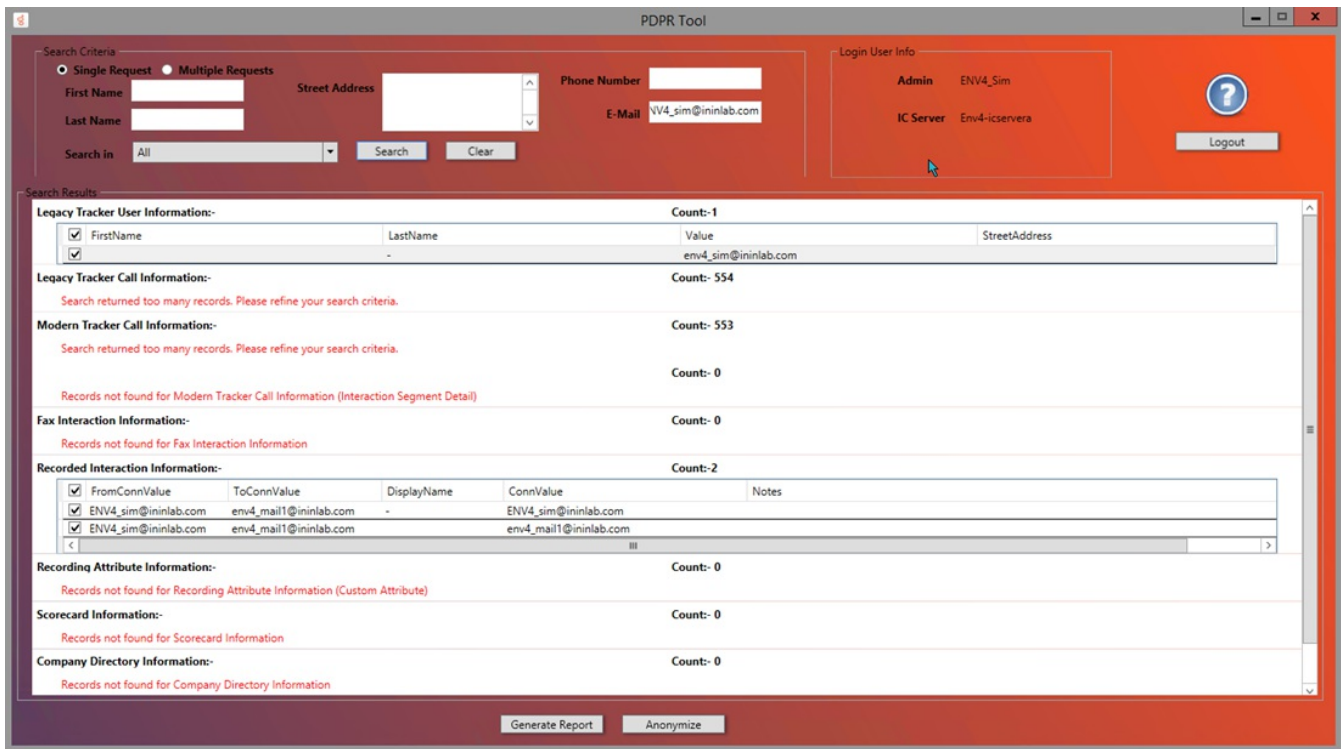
PDPR Tool

Search Criteria
Single Request Multiple Requests
First Name
Last Name
Street Address
Phone Number
E-Mail NV4_sim@ininlab.com
Search in All
Search Clear

Login User Info
Admin ENV4_Sim
IC Server Env4-icservera
Logout

Search Results
Legacy Tracker User Information:- Count:-1

| FirstName | LastName | Value | StreetAddress |
|---|---|---|---|
| | - | env4_sim@ininlab.com | |

Legacy Tracker Call Information:- Count:- 554
Search returned too many records. Please refine your search criteria.

Modern Tracker Call Information:- Count:- 553
Search returned too many records. Please refine your search criteria.
Count:- 0
Records not found for Modern Tracker Call Information (Interaction Segment Detail)

Fax Interaction Information:- Count:- 0
Records not found for Fax Interaction Information

Recorded Interaction Information:- Count:-2

| FromConnValue | ToConnValue | DisplayName | ConnValue | Notes |
|---|---|---|---|---|
| ENV4_sim@ininlab.com | env4_mail1@ininlab.com | - | ENV4_sim@ininlab.com | |
| ENV4_sim@ininlab.com | env4_mail1@ininlab.com | | env4_mail1@ininlab.com | |

Recording Attribute Information:- Count:- 0
Records not found for Recording Attribute Information (Custom Attribute)

Scorecard Information:- Count:- 0
Records not found for Scorecard Information

Company Directory Information:- Count:- 0
Records not found for Company Directory Information

Generate Report Anonymize